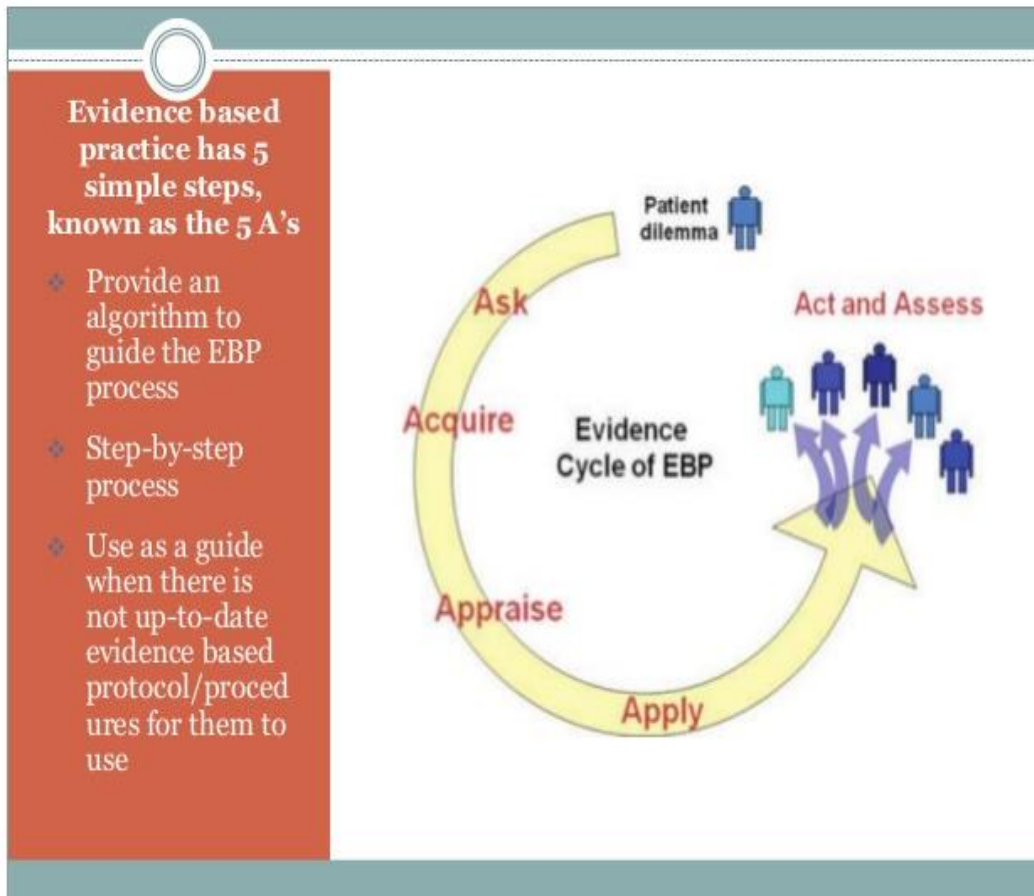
Evidence based practice has 5 simple steps, known as the 5 A's

Provide an algorithm to guide the EBP process

Step-by-step process

Use as a guide when there is not up-to-date evidence based protocol/procedures for them to use

Patient dilemma

Ask

Act and Assess

Acquire

Evidence Cycle of EBP

Appraise

Apply